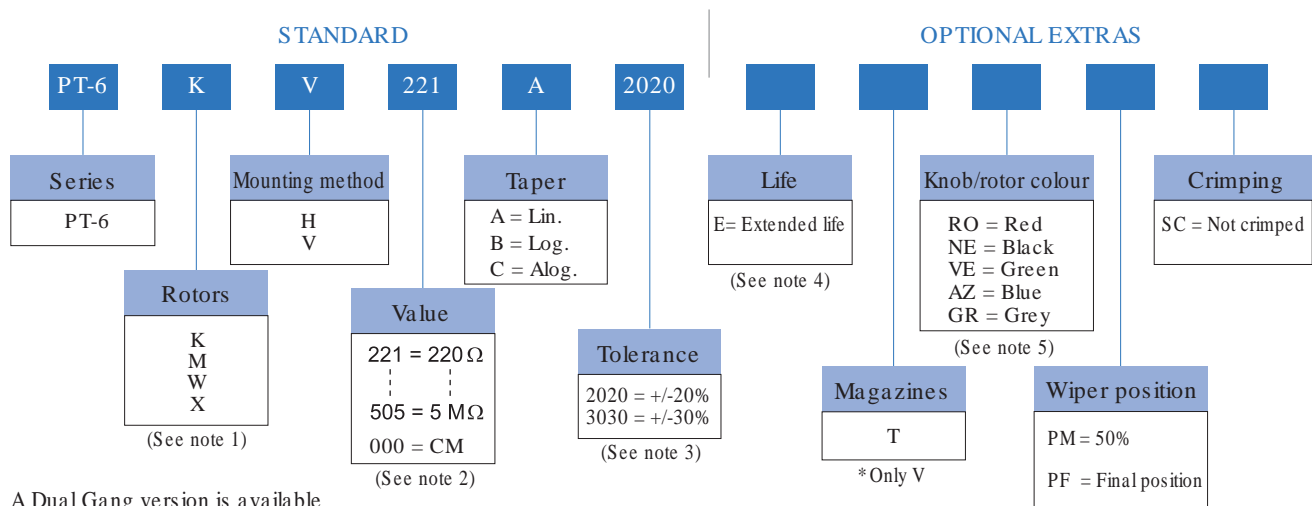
STANDARD

OPTIONAL EXTRAS

PT-6 K V 221 A 2020

Series
PT-6

Rotors
K
M
W
X
(See note 1)

Mounting method
H
V

Value
221 = 220 Ω
505 = 5 MΩ
000 = CM
(See note 2)

Taper
A = Lin.
B = Log.
C = Alog.

Tolerance
2020 = +/-20%
3030 = +/-30%
(See note 3)

Life
E= Extended life
(See note 4)

Magazines
T
* Only V

Knob/rotor colour
RO = Red
NE = Black
VE = Green
AZ = Blue
GR = Grey
(See note 5)

Wiper position
PM = 50%
PF = Final position

Crimping
SC = Not crimped

A Dual Gang version is available